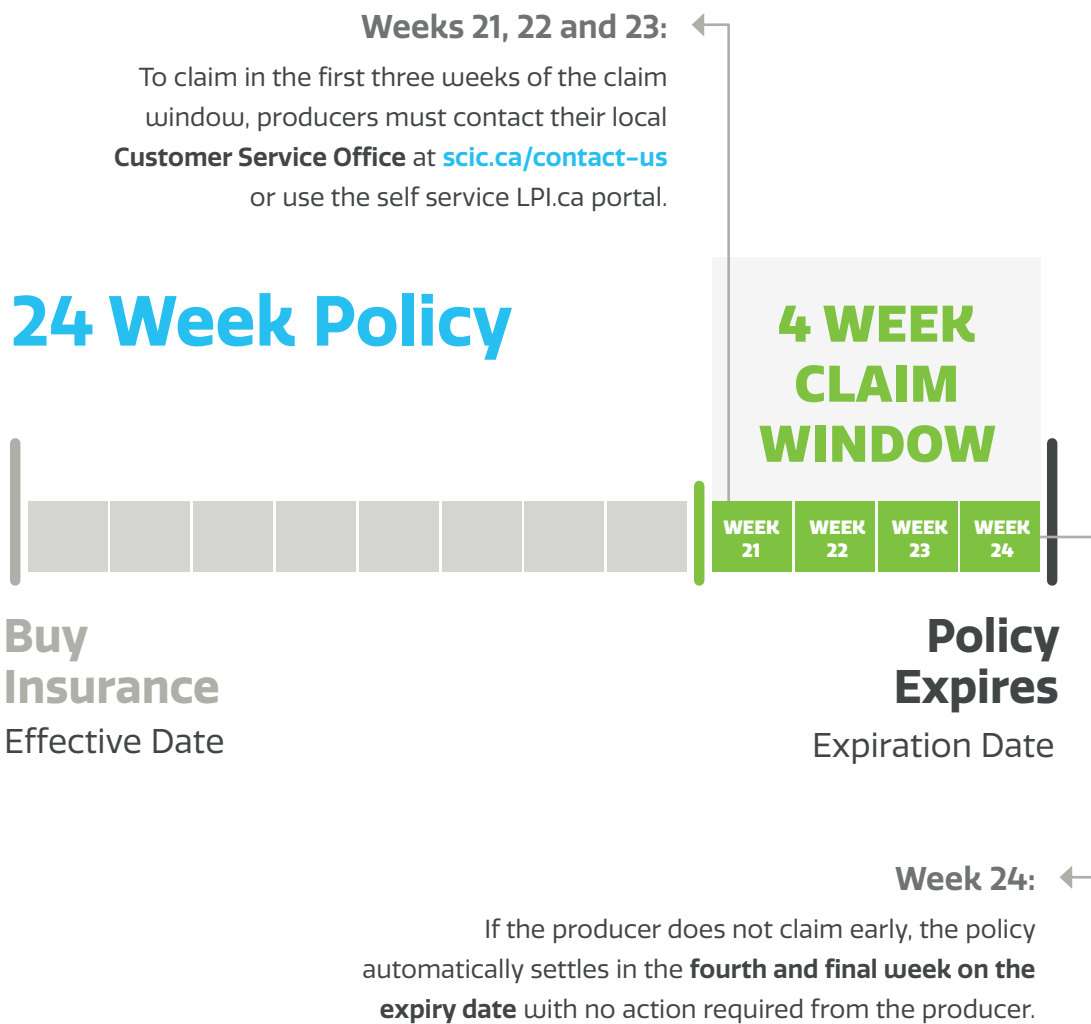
Weeks 21, 22 and 23:

To claim in the first three weeks of the claim window, producers must contact their local Customer Service Office at scic.ca/contact-us or use the self service LPI.ca portal.

24 Week Policy

4 WEEK CLAIM WINDOW

WEEK 21

WEEK 22

WEEK 23

WEEK 24

Buy Insurance

Effective Date

Policy Expires

Expiration Date

Week 24:

If the producer does not claim early, the policy automatically settles in the fourth and final week on the expiry date with no action required from the producer.